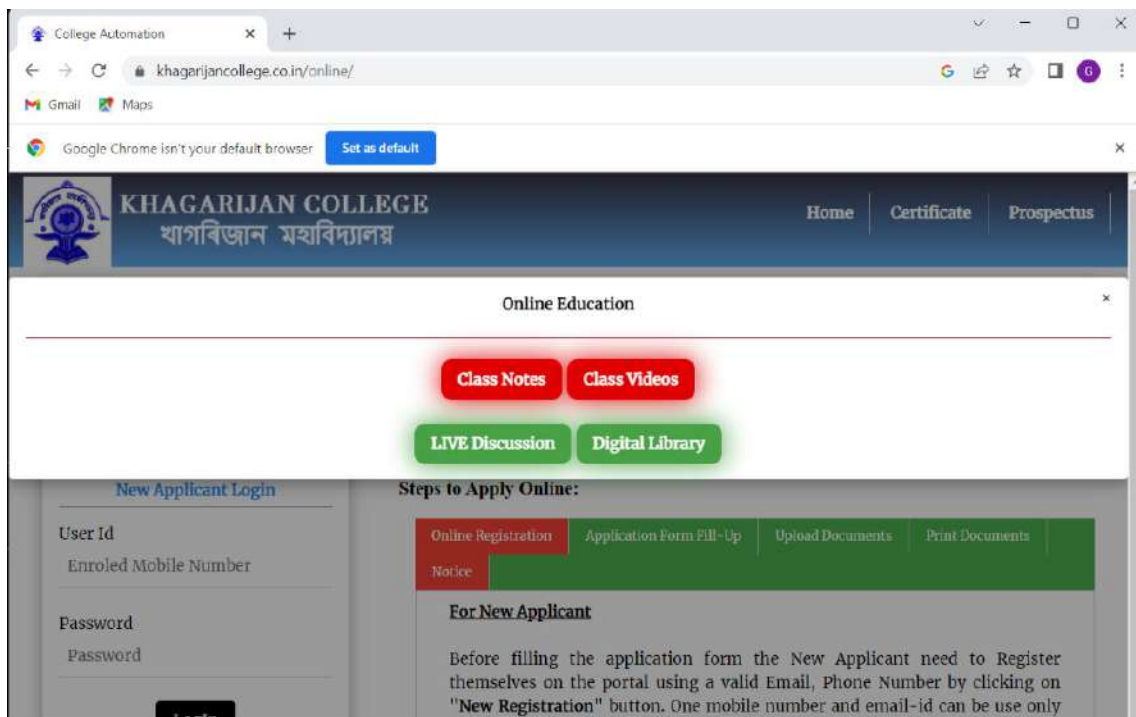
College Automation × +

khagarijancollege.co.in/online/

Gmail Maps

Google Chrome isn't your default browser Set as default ×

KHAGARIJAN COLLEGE
খাগৰিজান মহাবিদ্যালয়

Home Certificate Prospectus

Online Education ×

Class Notes Class Videos

LIVE Discussion Digital Library

New Applicant Login

User Id
Enroled Mobile Number

Password
Password

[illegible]

Steps to Apply Online:

Online Registration Application Form Fill-Up Upload Documents Print Documents Notice

For New Applicant

Before filling the application form the New Applicant need to Register themselves on the portal using a valid Email, Phone Number by clicking on "New Registration" button. One mobile number and email-id can be use only